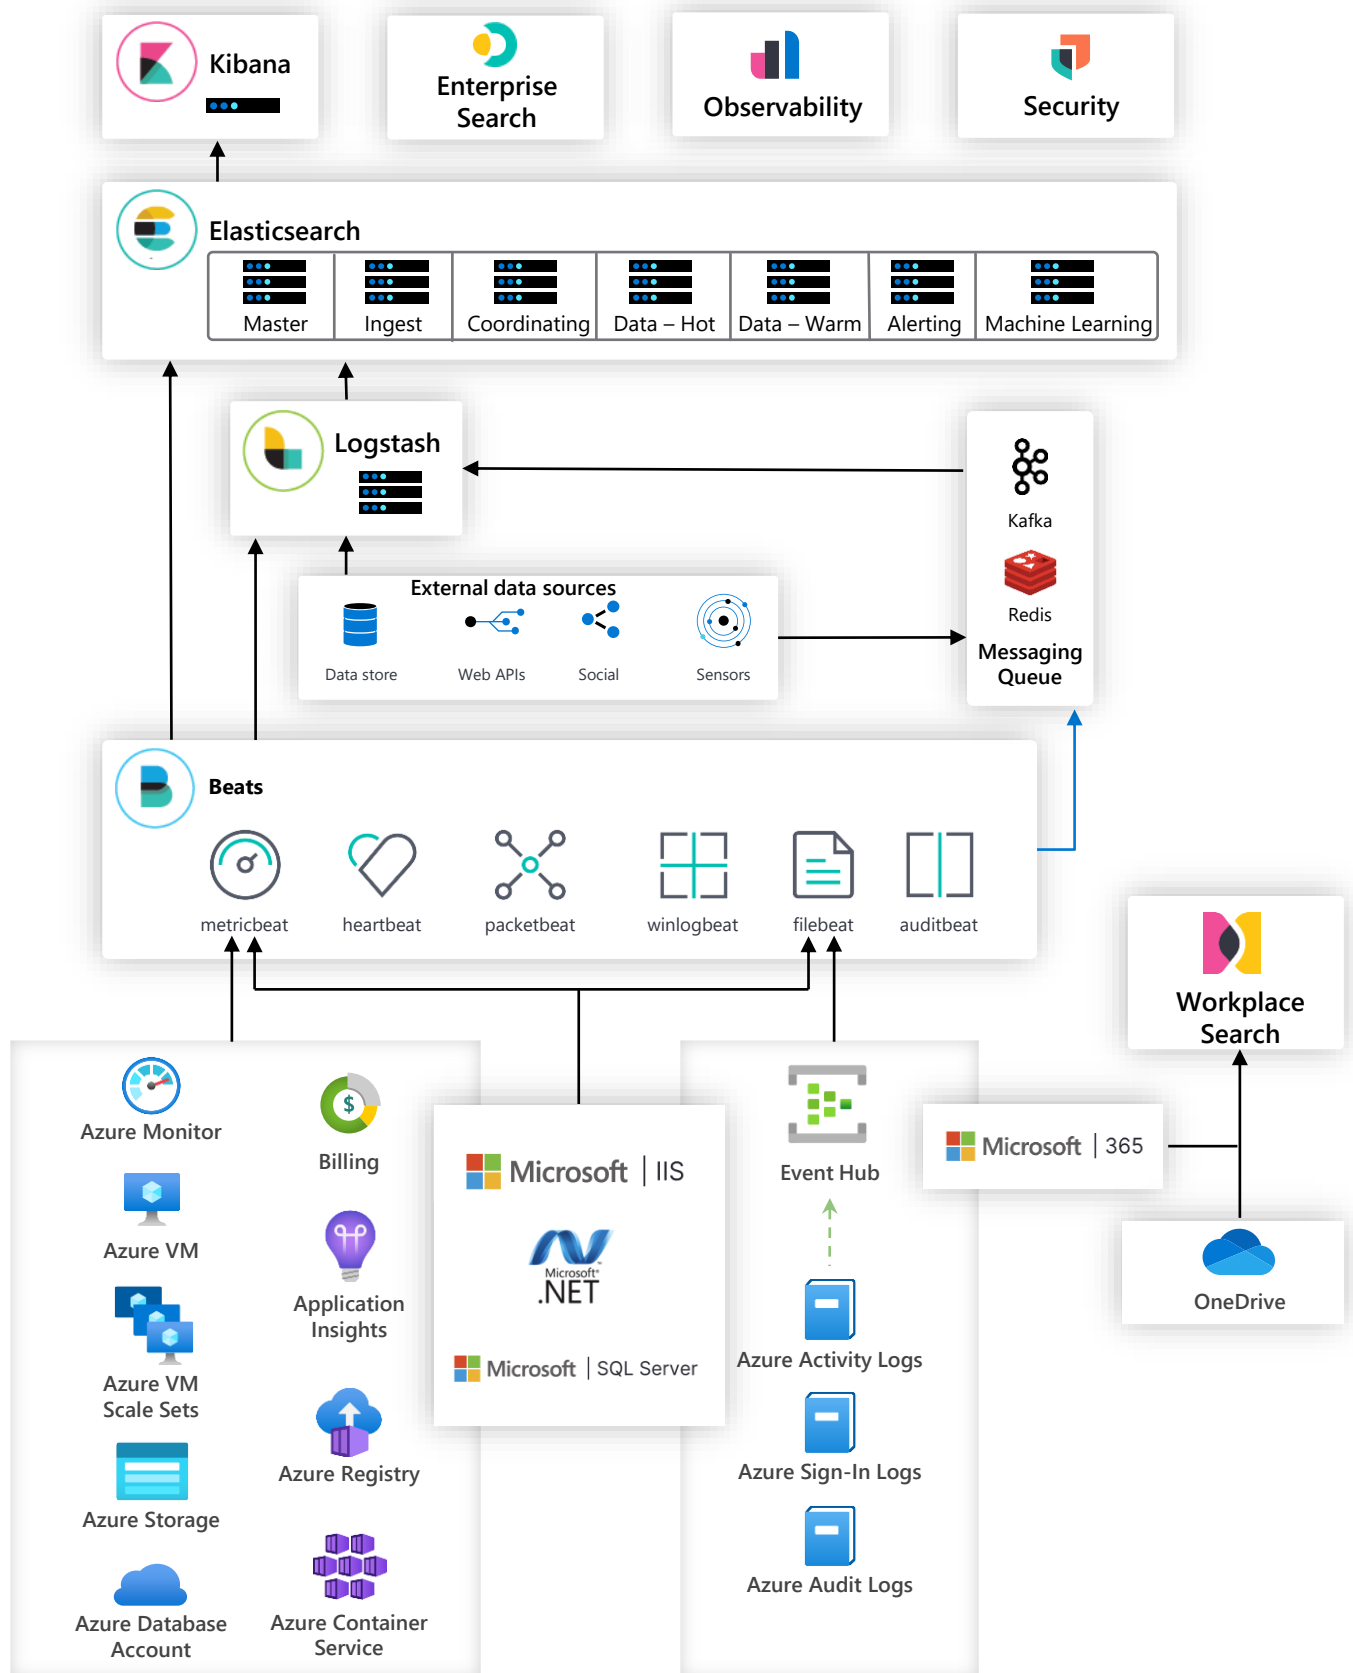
Kibana

Enterprise Search

Observability

Security

Elasticsearch

Master

Ingest

Coordinating

Data – Hot

Data – Warm

Alerting

Machine Learning

Logstash

Kafka

Redis

Messaging Queue

External data sources

Data store

Web APIs

Social

Sensors

Beats

metricbeat

heartbeat

packetbeat

winlogbeat

filebeat

auditbeat

Workplace Search

Azure Monitor

Billing

Azure VM

Application Insights

Azure VM Scale Sets

Azure Registry

Azure Storage

Azure Database Account

Azure Container Service

Microsoft | IIS

Microsoft .NET

Microsoft | SQL Server

Event Hub

Azure Activity Logs

Azure Sign-In Logs

Azure Audit Logs

Microsoft | 365

OneDrive